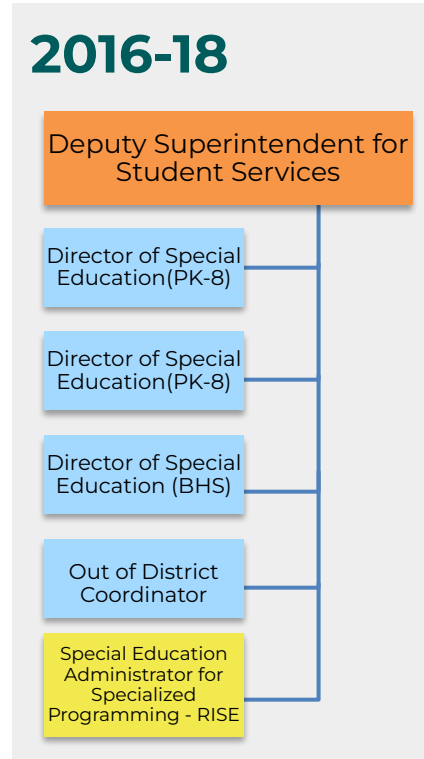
2016-18

Deputy Superintendent for Student Services

Director of Special Education(PK-8)

Director of Special Education(PK-8)

Director of Special Education (BHS)

Out of District Coordinator

Special Education Administrator for Specialized Programming - RISE